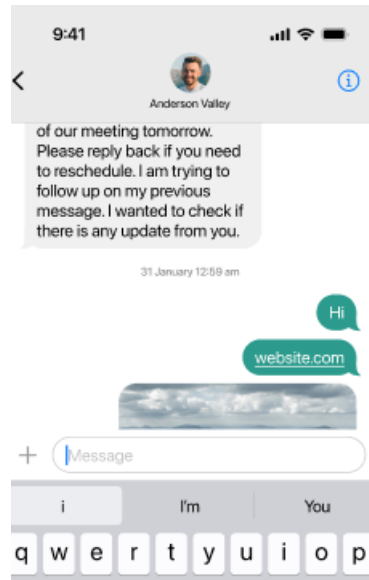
9:41

<

Anderson Valley

ⓘ

of our meeting tomorrow. Please reply back if you need to reschedule. I am trying to follow up on my previous message. I wanted to check if there is any update from you.

31 January 12:59 am

Hi

website.com

+

Message

i

I'm

You

q w e r t y u i o p